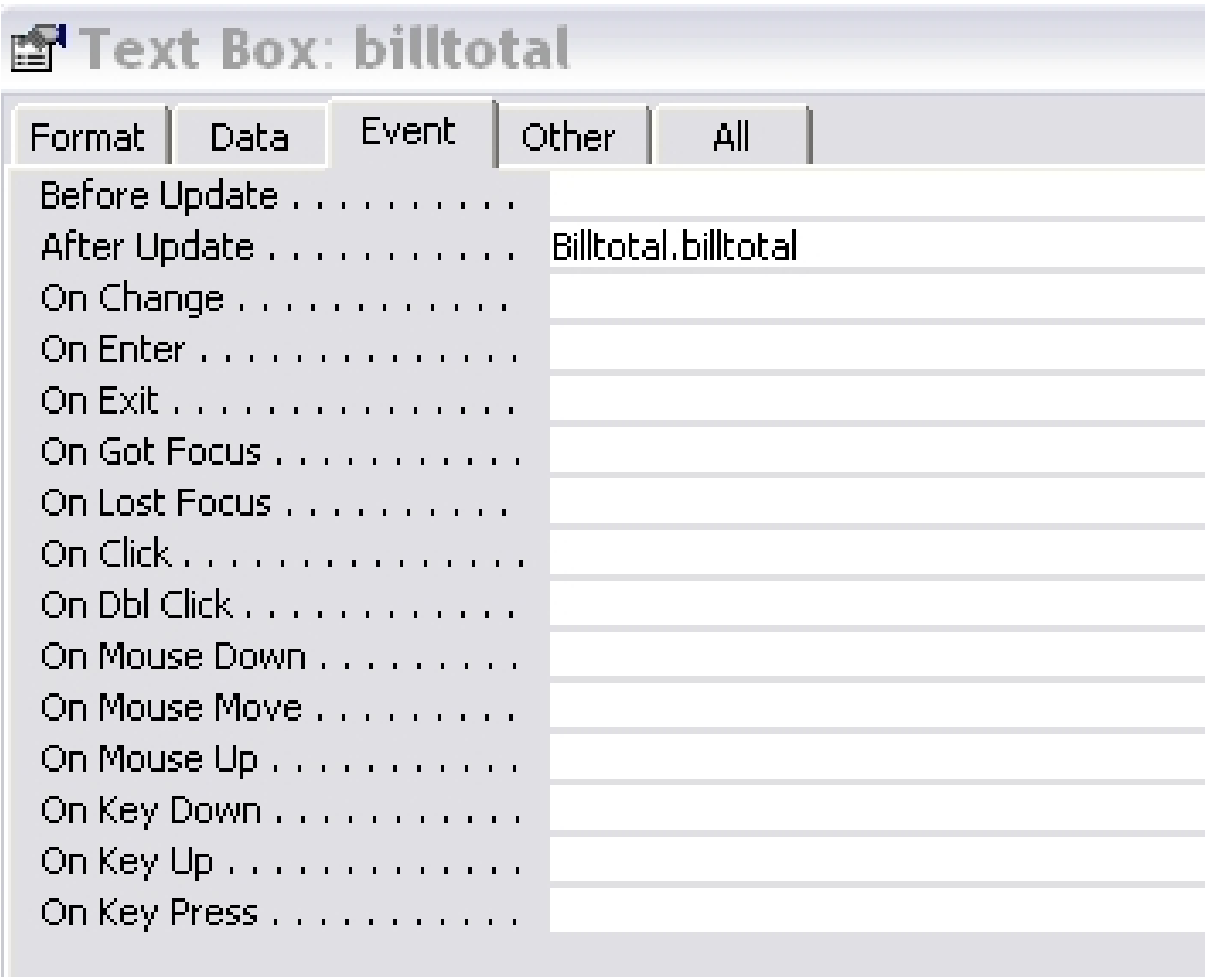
Text Box: billtotal

Format | Data | Event | Other | All

| | |
|---|---|
| Before Update . . . . . . . . . . | |
| After Update . . . . . . . . . . | Billtotal.billtotal |
| On Change . . . . . . . . . . . | |
| On Enter . . . . . . . . . . . . | |
| On Exit . . . . . . . . . . . . . | |
| On Got Focus . . . . . . . . . | |
| On Lost Focus . . . . . . . . . | |
| On Click . . . . . . . . . . . . . | |
| On Dbl Click . . . . . . . . . . | |
| On Mouse Down . . . . . . . . | |
| On Mouse Move . . . . . . . . | |
| On Mouse Up . . . . . . . . . . | |
| On Key Down . . . . . . . . . . | |
| On Key Up . . . . . . . . . . . . | |
| On Key Press . . . . . . . . . . | |